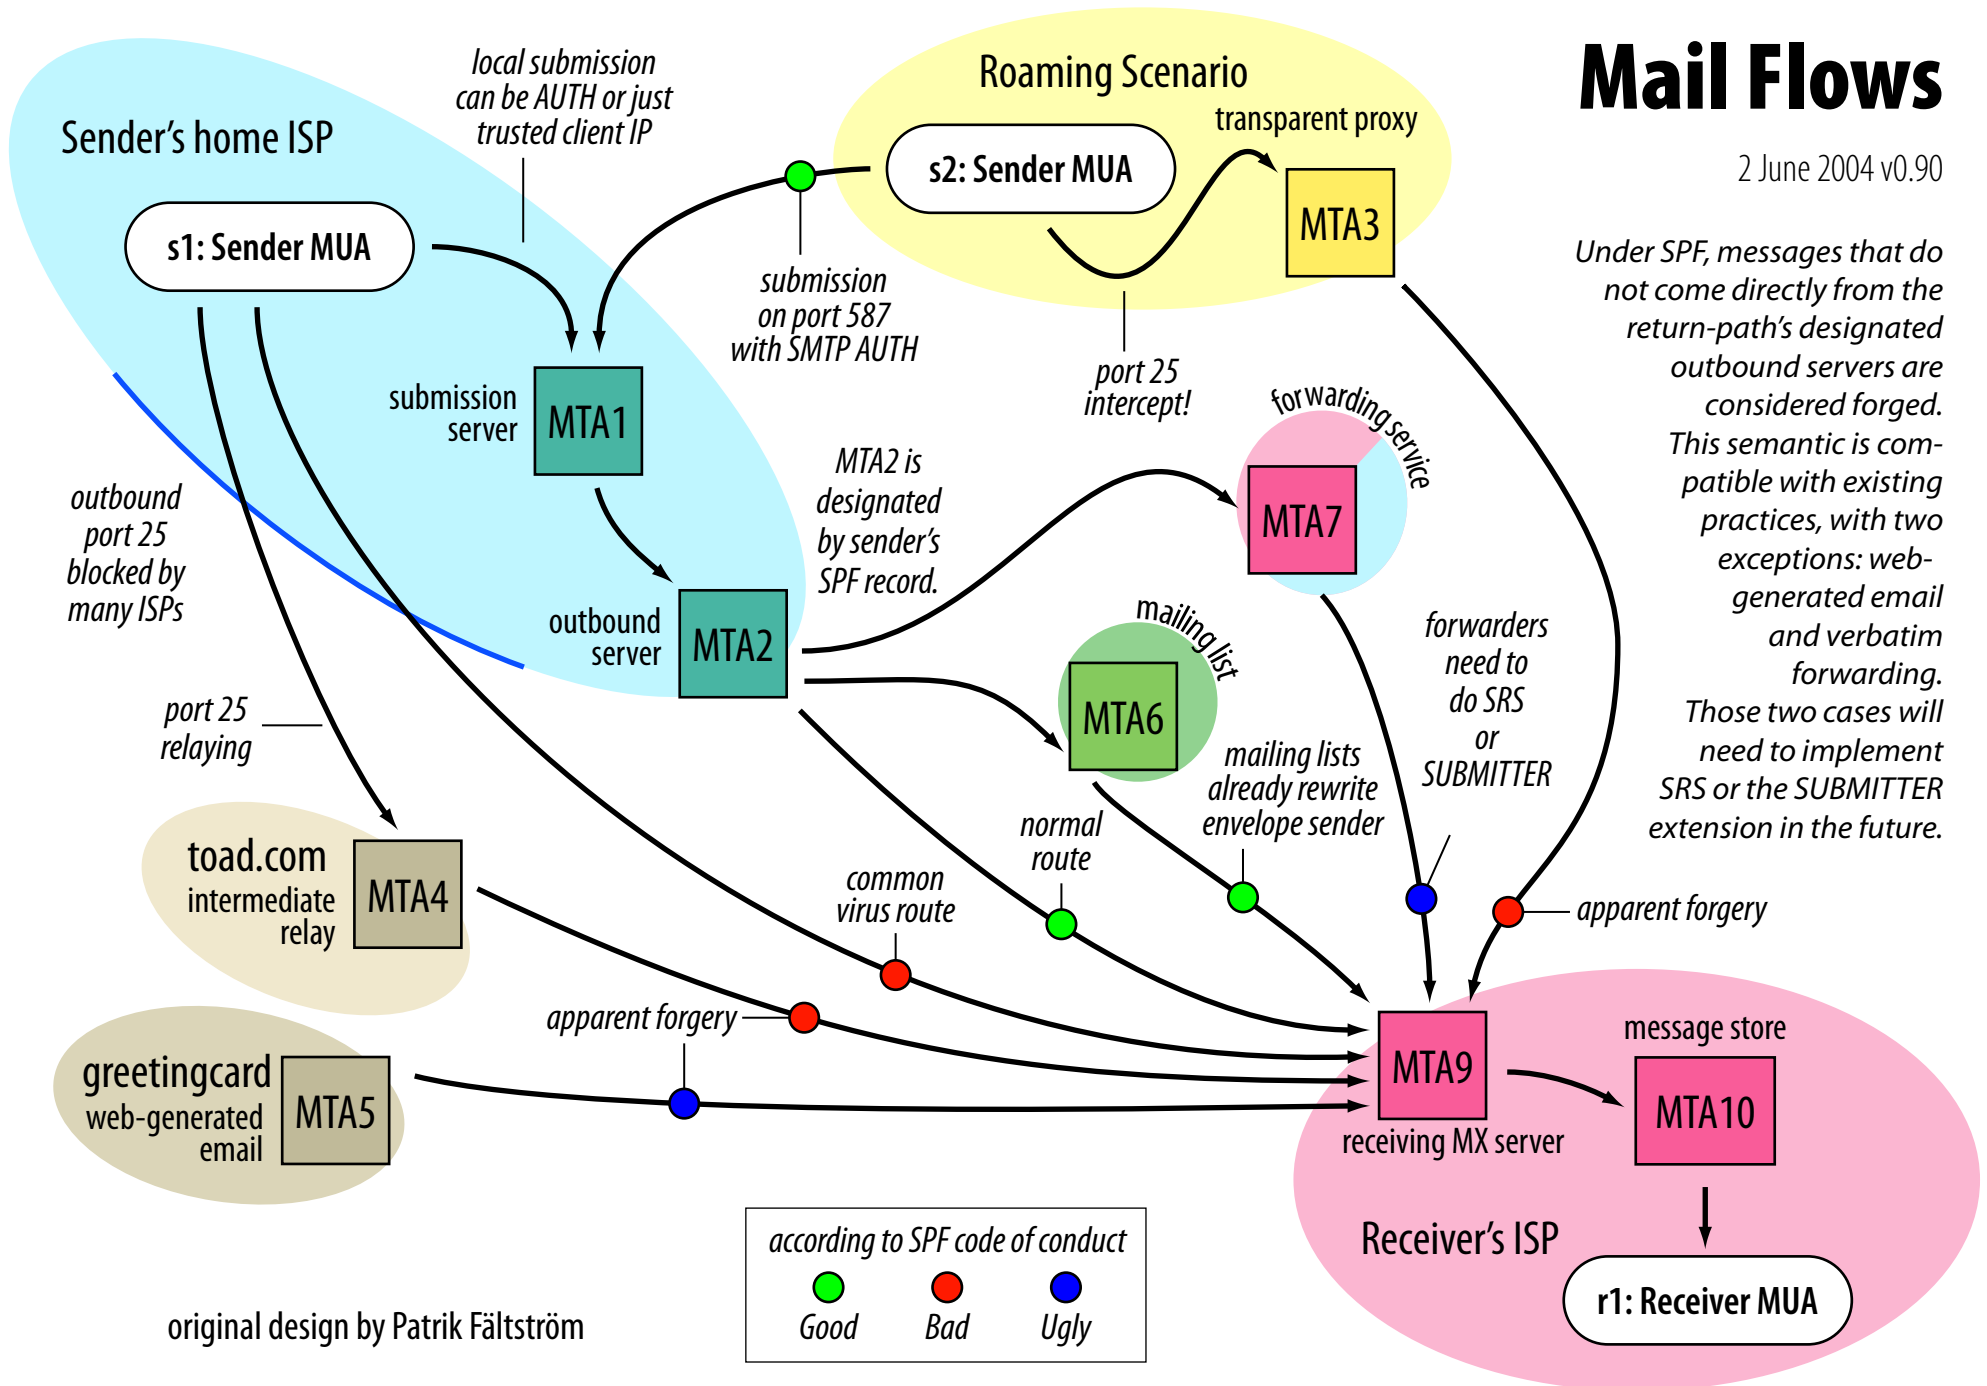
Mail Flows

2 June 2004 v0.90

Sender's home ISP

local submission can be AUTH or just trusted client IP

s1: Sender MUA

Roaming Scenario

s2: Sender MUA

transparent proxy

MTA3

submission on port 587 with SMTP AUTH

port 25 intercept!

submission server

MTA1

outbound port 25 blocked by many ISPs

MTA2 is designated by sender's SPF record.

forwarding service

MTA7

outbound server

MTA2

mailing list

MTA6

forwarders need to do SRS or SUBMITTER

mailing lists already rewrite envelope sender

port 25 relaying

normal route

toad.com intermediate relay

MTA4

common virus route

apparent forgery

apparent forgery

greetingcard web-generated email

MTA5

MTA9

receiving MX server

message store

MTA10

Receiver's ISP

r1: Receiver MUA

according to SPF code of conduct

Good Bad Ugly

original design by Patrik Fältström

Under SPF, messages that do not come directly from the return-path's designated outbound servers are considered forged. This semantic is compatible with existing practices, with two exceptions: web-generated email and verbatim forwarding. Those two cases will need to implement SRS or the SUBMITTER extension in the future.